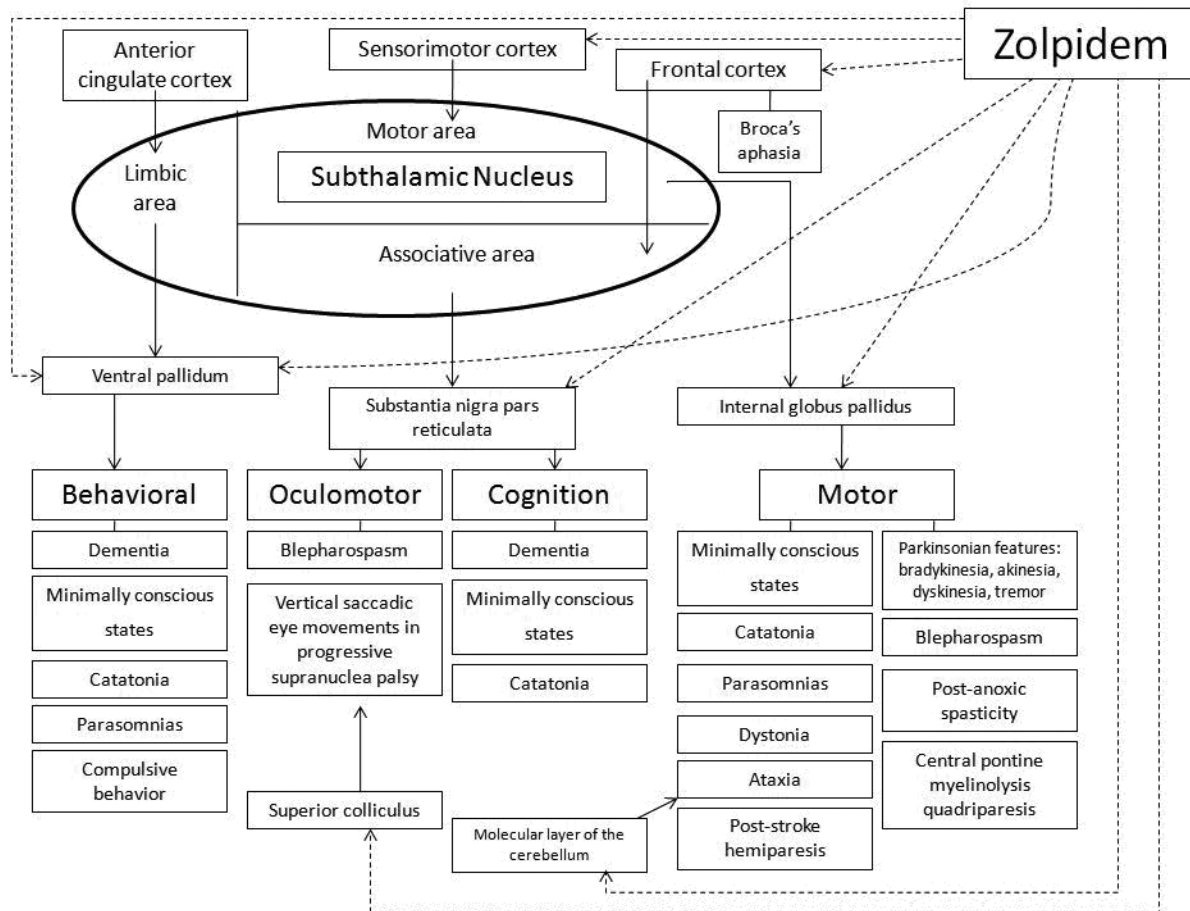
Zolpidem

Anterior cingulate cortex

Sensorimotor cortex

Frontal cortex

Broca's aphasia

Motor area

Limbic area

Subthalamic Nucleus

Associative area

Ventral pallidum

Substantia nigra pars reticulata

Internal globus pallidus

Behavioral

Dementia

Minimally conscious states

Catatonia

Parasomnias

Compulsive behavior

Oculomotor

Blepharospasm

Vertical saccadic eye movements in progressive supranuclea palsy

Superior colliculus

Cognition

Dementia

Minimally conscious states

Catatonia

Motor

Minimally conscious states

Catatonia

Parasomnias

Dystonia

Ataxia

Post-stroke hemiparesis

Molecular layer of the cerebellum

Parkinsonian features: bradykinesia, akinesia, dyskinesia, tremor

Blepharospasm

Post-anoxic spasticity

Central pontine myelinolysis quadriparesis